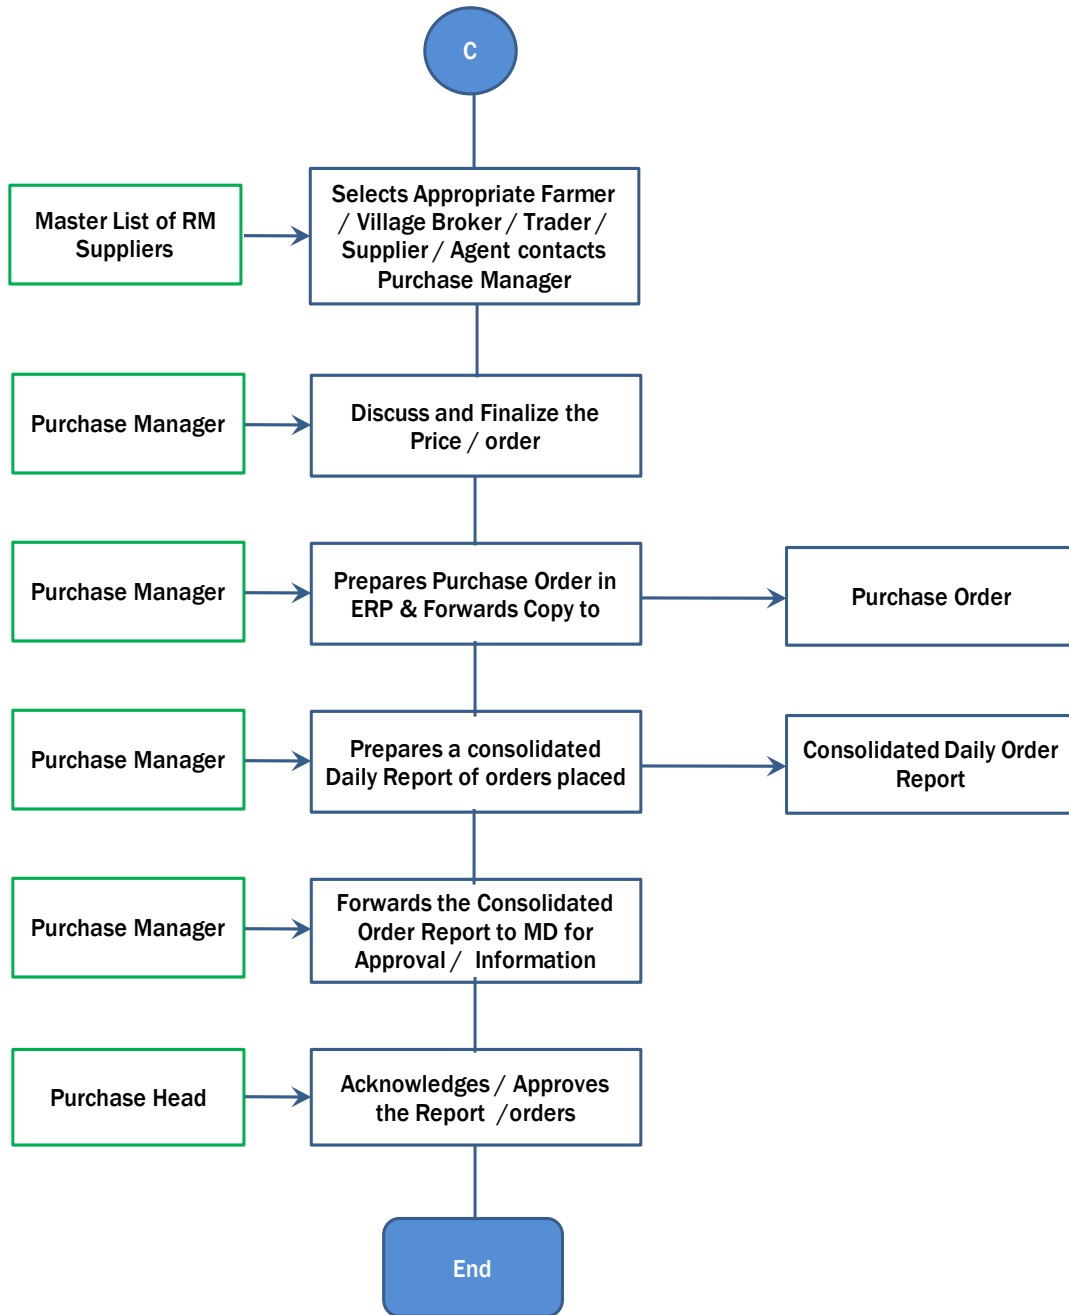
C

Master List of RM Suppliers

Selects Appropriate Farmer / Village Broker / Trader / Supplier / Agent contacts Purchase Manager

Purchase Manager

Discuss and Finalize the Price / order

Purchase Manager

Prepares Purchase Order in ERP & Forwards Copy to

Purchase Order

Purchase Manager

Prepares a consolidated Daily Report of orders placed

Consolidated Daily Order Report

Purchase Manager

Forwards the Consolidated Order Report to MD for Approval / Information

Purchase Head

Acknowledges / Approves the Report /orders

End